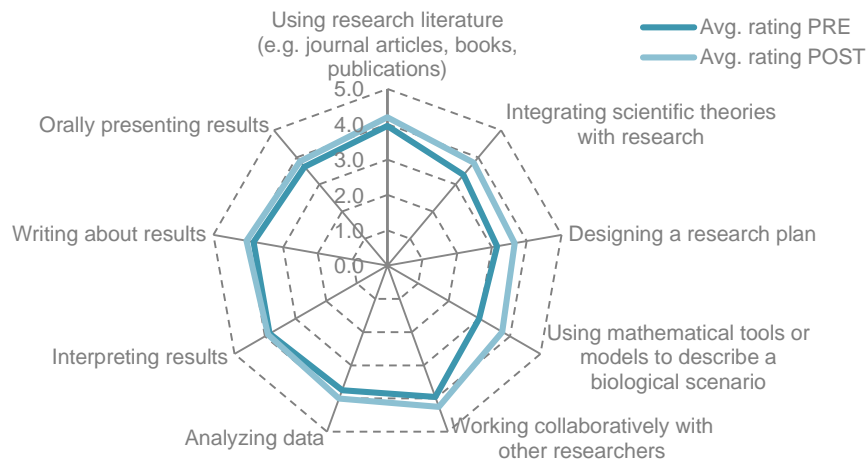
Avg. rating PRE
Avg. rating POST

Using research literature (e.g. journal articles, books, publications)

5.0
4.0
3.0
2.0
1.0
0.0

Integrating scientific theories with research

Designing a research plan

Using mathematical tools or models to describe a biological scenario

Working collaboratively with other researchers

Analyzing data

Interpreting results

Writing about results

Orally presenting results